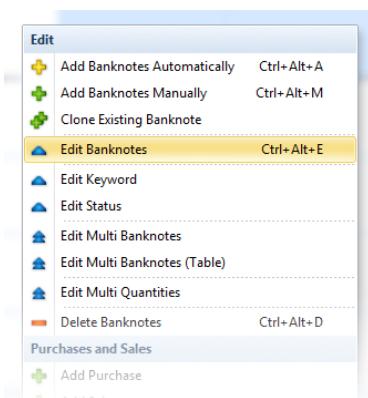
Edit
Add Banknotes Automatically Ctrl+Alt+A
Add Banknotes Manually Ctrl+Alt+M
Clone Existing Banknote
Edit Banknotes Ctrl+Alt+E
Edit Keyword
Edit Status
Edit Multi Banknotes
Edit Multi Banknotes (Table)
Edit Multi Quantities
Delete Banknotes Ctrl+Alt+D
Purchases and Sales
Add Purchase
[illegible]